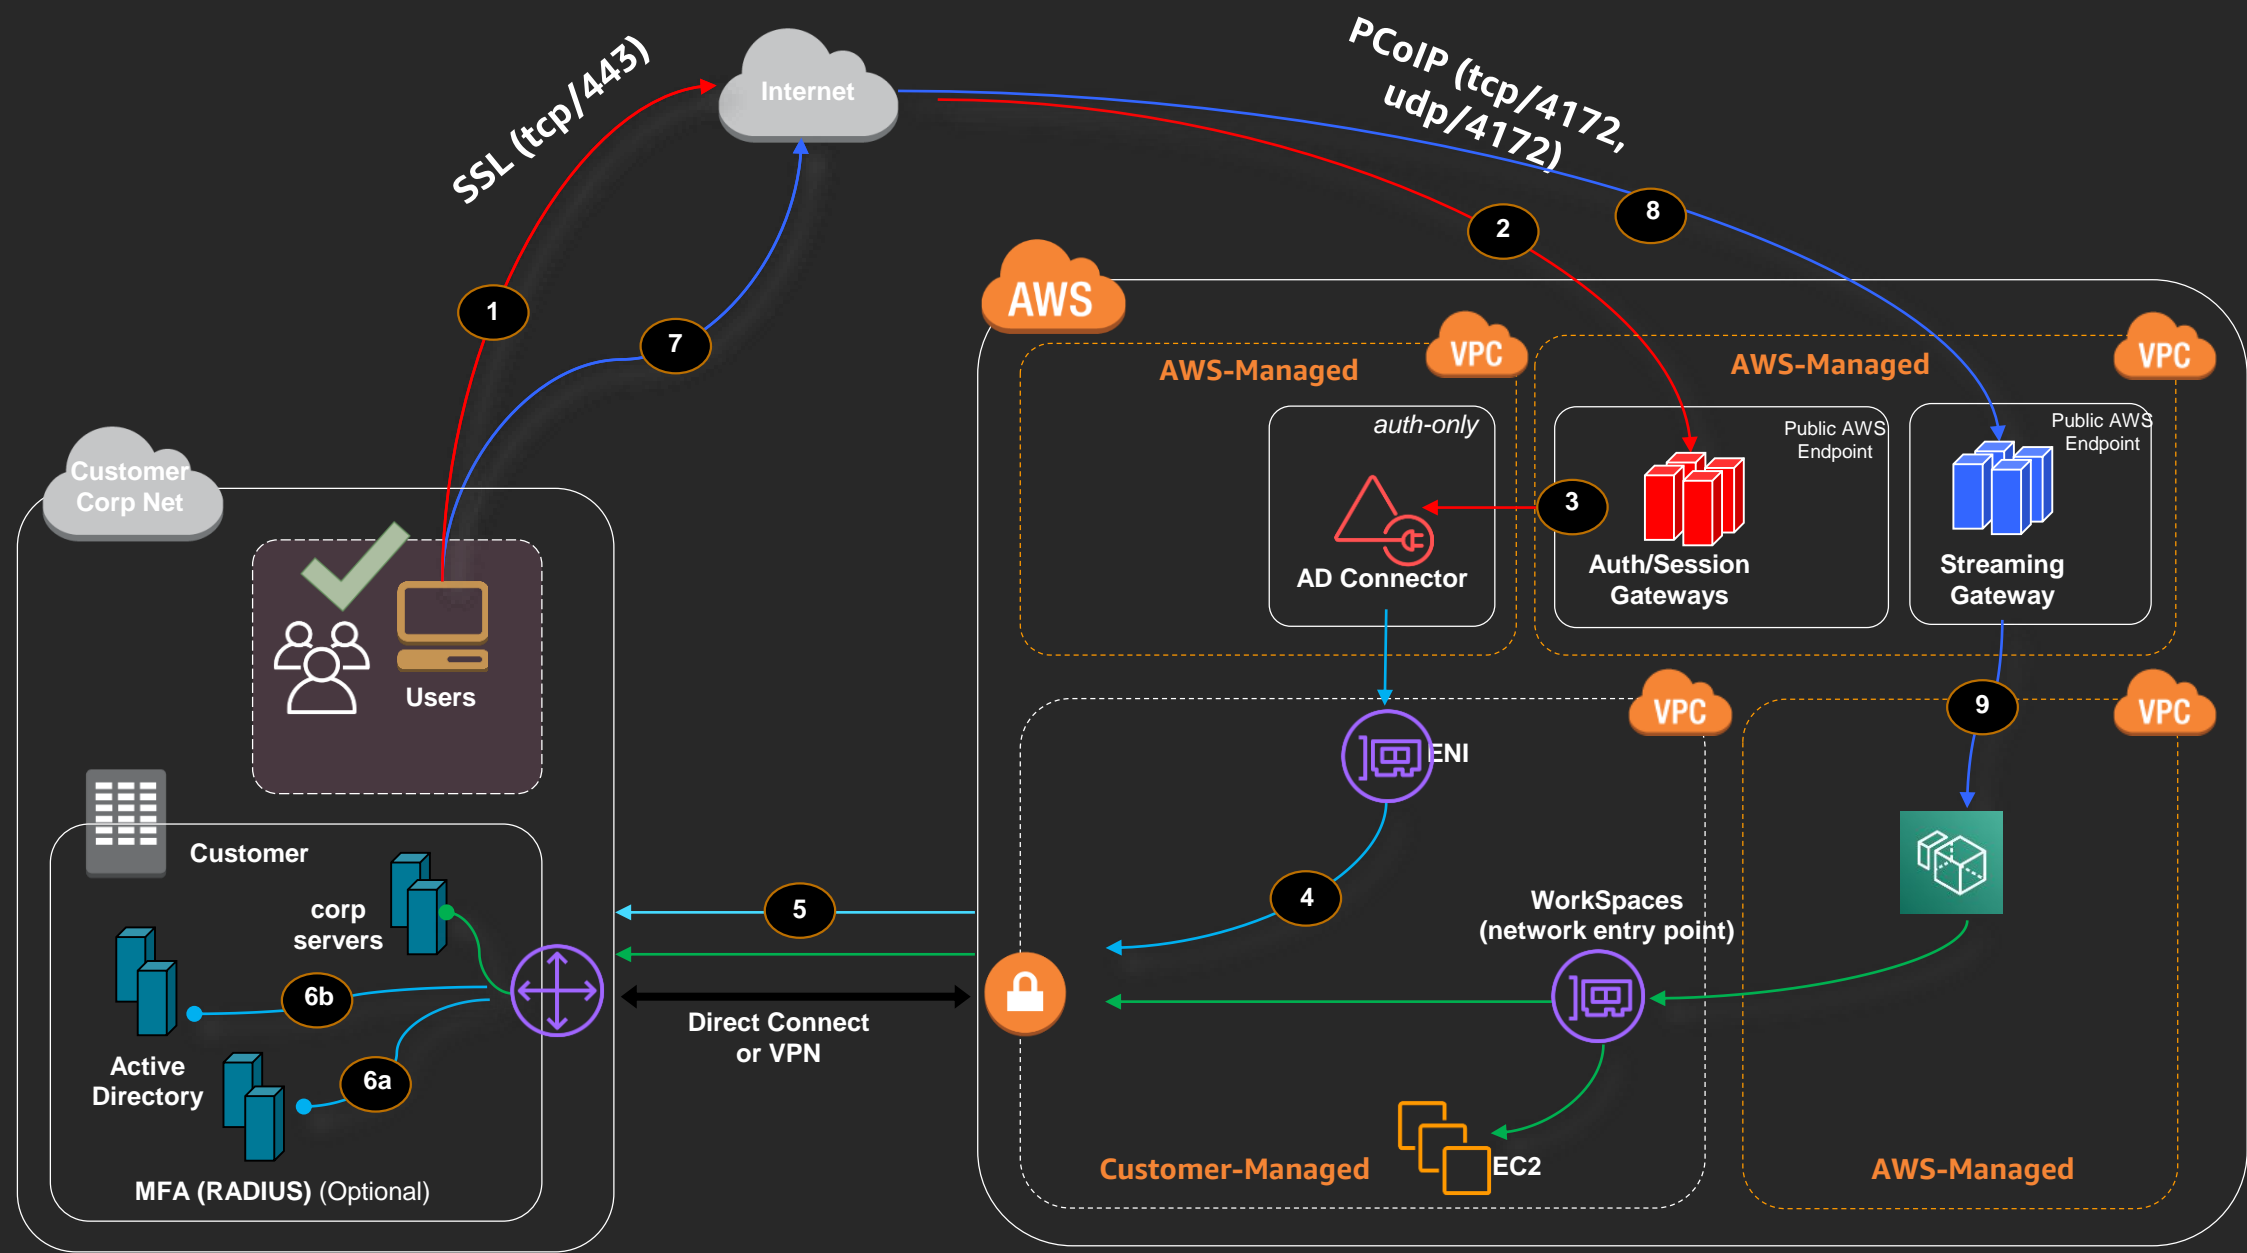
SSL (tcp/443)

Internet

PCoIP (tcp/4172, udp/4172)

1

7

2

8

AWS

VPC

AWS-Managed

auth-only

AD Connector

3

VPC

AWS-Managed

Public AWS Endpoint

Auth/Session Gateways

Public AWS Endpoint

Streaming Gateway

Customer Corp Net

Users

VPC

ENI

9

VPC

4

Customer

corp servers

5

WorkSpaces (network entry point)

6b

Active Directory

Direct Connect or VPN

6a

MFA (RADIUS) (Optional)

Customer-Managed

EC2

AWS-Managed